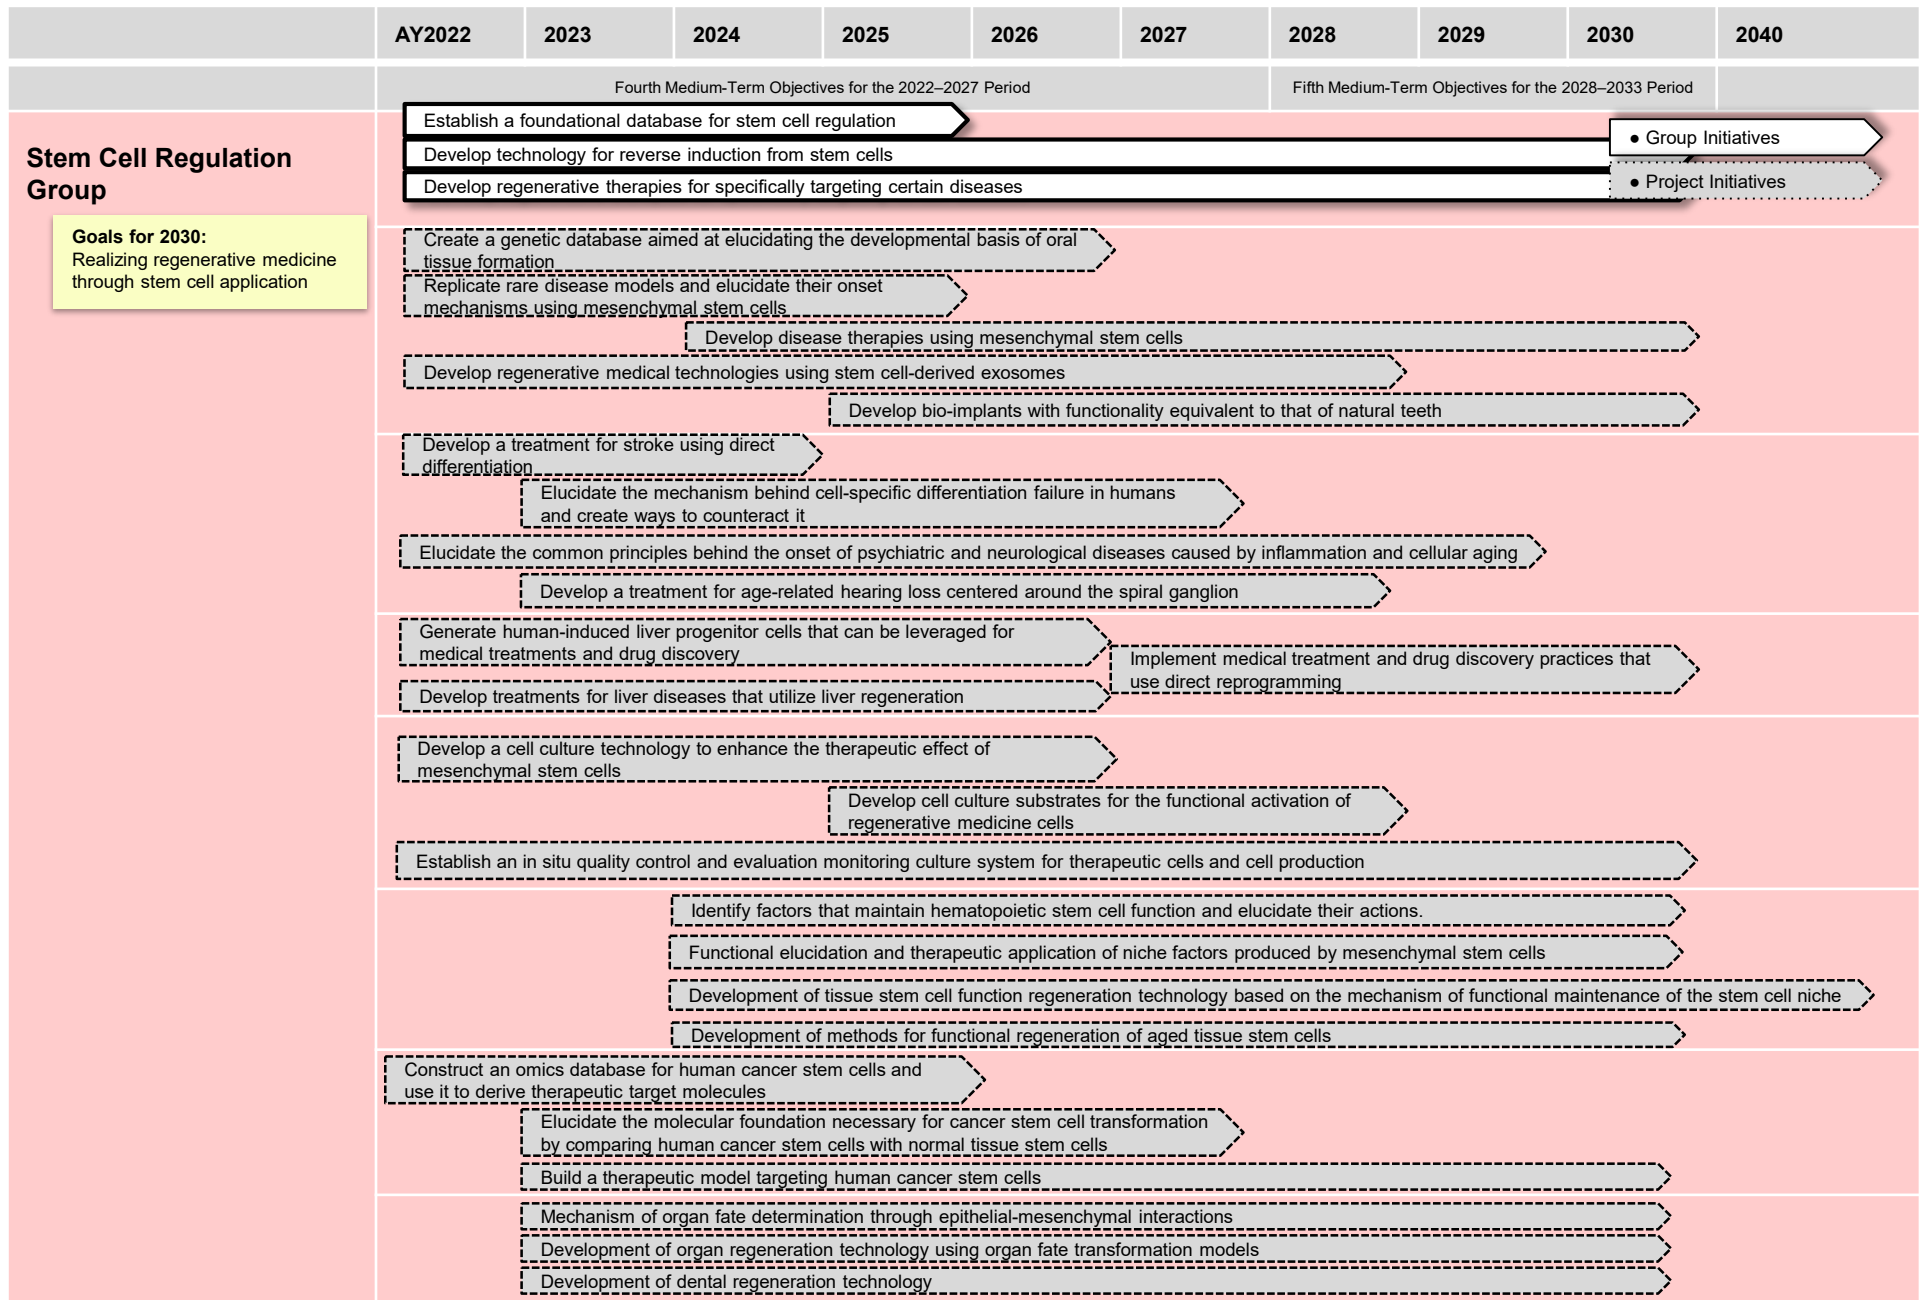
| | AY2022 | 2023 | 2024 | 2025 | 2026 | 2027 | 2028 | 2029 | 2030 | 2040 |
|---|---|---|---|---|---|---|---|---|---|---|

Fourth Medium-Term Objectives for the 2022–2027 Period

Fifth Medium-Term Objectives for the 2028–2033 Period

Stem Cell Regulation Group

Goals for 2030:
Realizing regenerative medicine through stem cell application

Establish a foundational database for stem cell regulation

Develop technology for reverse induction from stem cells

Develop regenerative therapies for specifically targeting certain diseases

● Group Initiatives

● Project Initiatives

Create a genetic database aimed at elucidating the developmental basis of oral tissue formation

Replicate rare disease models and elucidate their onset mechanisms using mesenchymal stem cells

Develop disease therapies using mesenchymal stem cells

Develop regenerative medical technologies using stem cell-derived exosomes

Develop bio-implants with functionality equivalent to that of natural teeth

Develop a treatment for stroke using direct differentiation

Elucidate the mechanism behind cell-specific differentiation failure in humans and create ways to counteract it

Elucidate the common principles behind the onset of psychiatric and neurological diseases caused by inflammation and cellular aging

Develop a treatment for age-related hearing loss centered around the spiral ganglion

Generate human-induced liver progenitor cells that can be leveraged for medical treatments and drug discovery

Implement medical treatment and drug discovery practices that use direct reprogramming

Develop treatments for liver diseases that utilize liver regeneration

Develop a cell culture technology to enhance the therapeutic effect of mesenchymal stem cells

Develop cell culture substrates for the functional activation of regenerative medicine cells

Establish an in situ quality control and evaluation monitoring culture system for therapeutic cells and cell production

Identify factors that maintain hematopoietic stem cell function and elucidate their actions.

Functional elucidation and therapeutic application of niche factors produced by mesenchymal stem cells

Development of tissue stem cell function regeneration technology based on the mechanism of functional maintenance of the stem cell niche

Development of methods for functional regeneration of aged tissue stem cells

Construct an omics database for human cancer stem cells and use it to derive therapeutic target molecules

Elucidate the molecular foundation necessary for cancer stem cell transformation by comparing human cancer stem cells with normal tissue stem cells

Build a therapeutic model targeting human cancer stem cells

Mechanism of organ fate determination through epithelial-mesenchymal interactions

Development of organ regeneration technology using organ fate transformation models

Development of dental regeneration technology